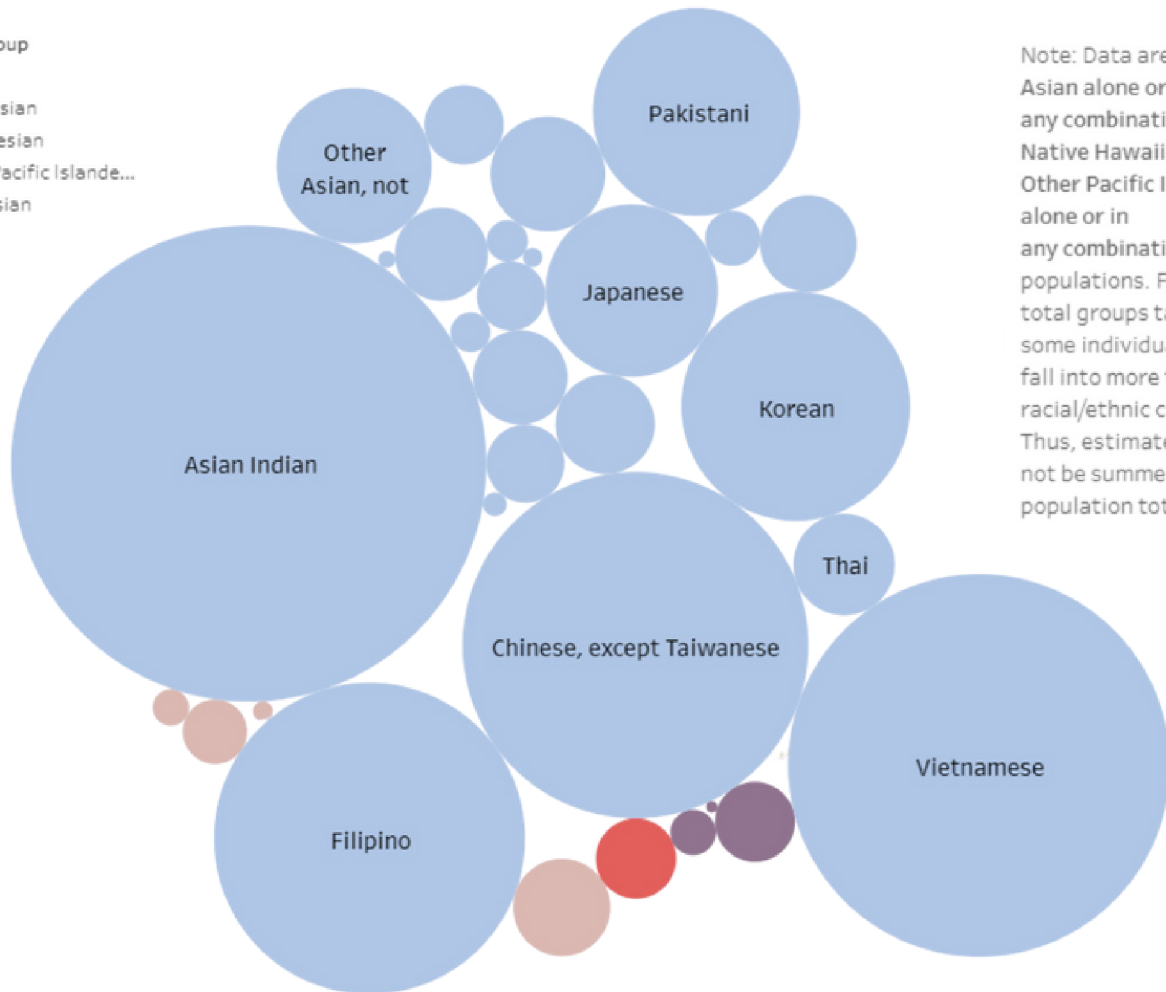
oup

sian
esian
acific Islande...
sian

Other Asian, not

Pakistani

Japanese

Korean

Asian Indian

Thai

Chinese, except Taiwanese

Vietnamese

Filipino

Note: Data are
Asian alone or
any combinati
Native Hawaii
Other Pacific I
alone or in
any combinati
populations. F
total groups ta
some individu
fall into more
racial/ethnic c
Thus, estimate
not be summe
population tot